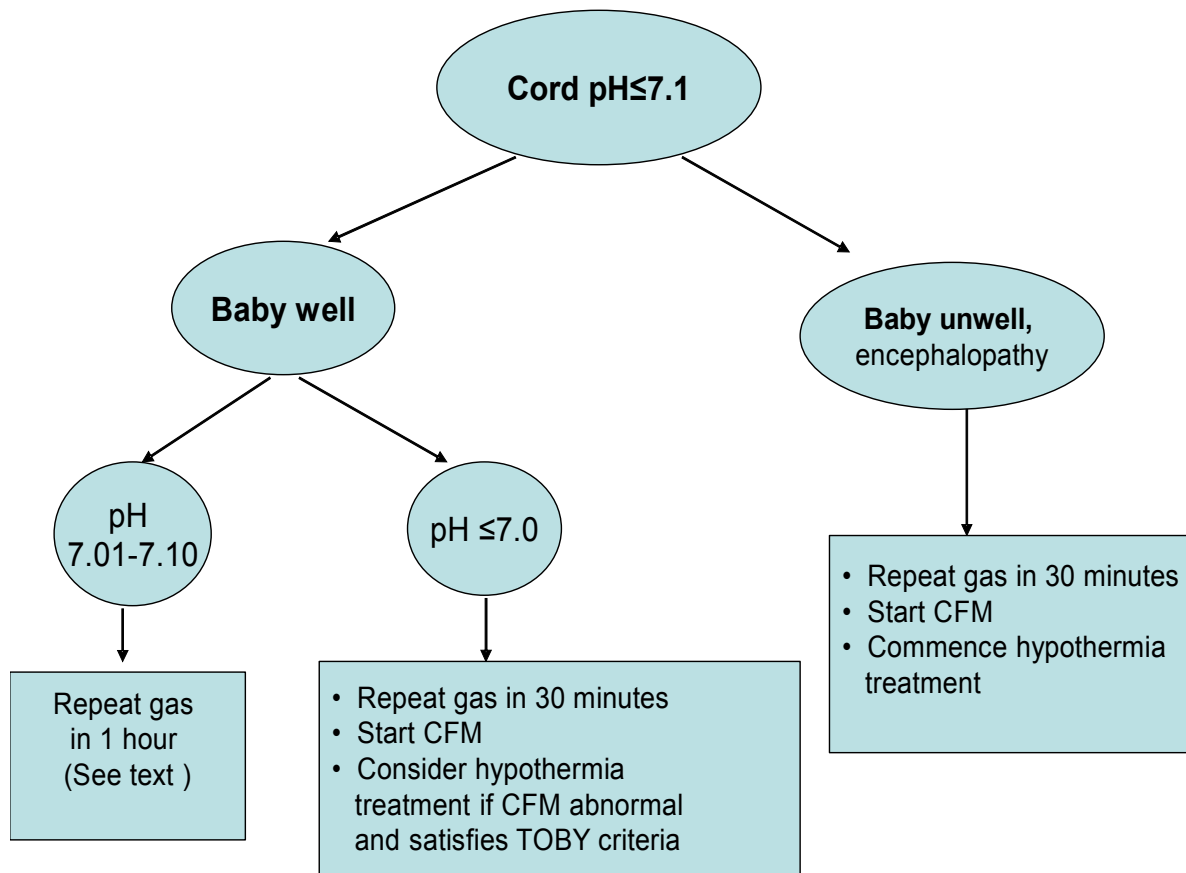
Cord pH≤7.1

Baby well

Baby unwell, encephalopathy

pH 7.01-7.10

pH ≤7.0

Repeat gas in 1 hour (See text )

• Repeat gas in 30 minutes
• Start CFM
• Consider hypothermia treatment if CFM abnormal and satisfies TOBY criteria

• Repeat gas in 30 minutes
• Start CFM
• Commence hypothermia treatment